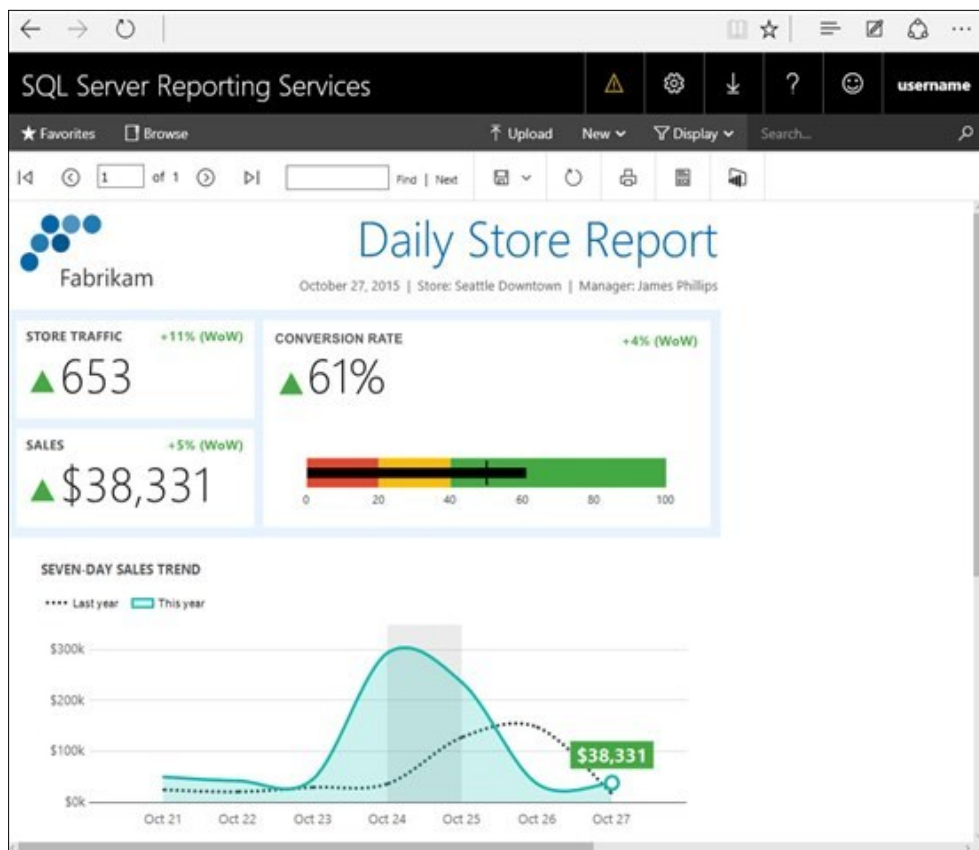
SQL Server Reporting Services

username

★ Favorites Browse

Upload New Display Search...

1 of 1 Find | Next

Fabrikam

Daily Store Report

October 27, 2015 | Store: Seattle Downtown | Manager: James Phillips

STORE TRAFFIC +11% (WoW)

653

CONVERSION RATE +4% (WoW)

61%

SALES +5% (WoW)

$38,331

0 20 40 60 80 100

SEVEN-DAY SALES TREND

Last year This year

$300k

$200k

$100k

$0k

$38,331

Oct 21 Oct 22 Oct 23 Oct 24 Oct 25 Oct 26 Oct 27